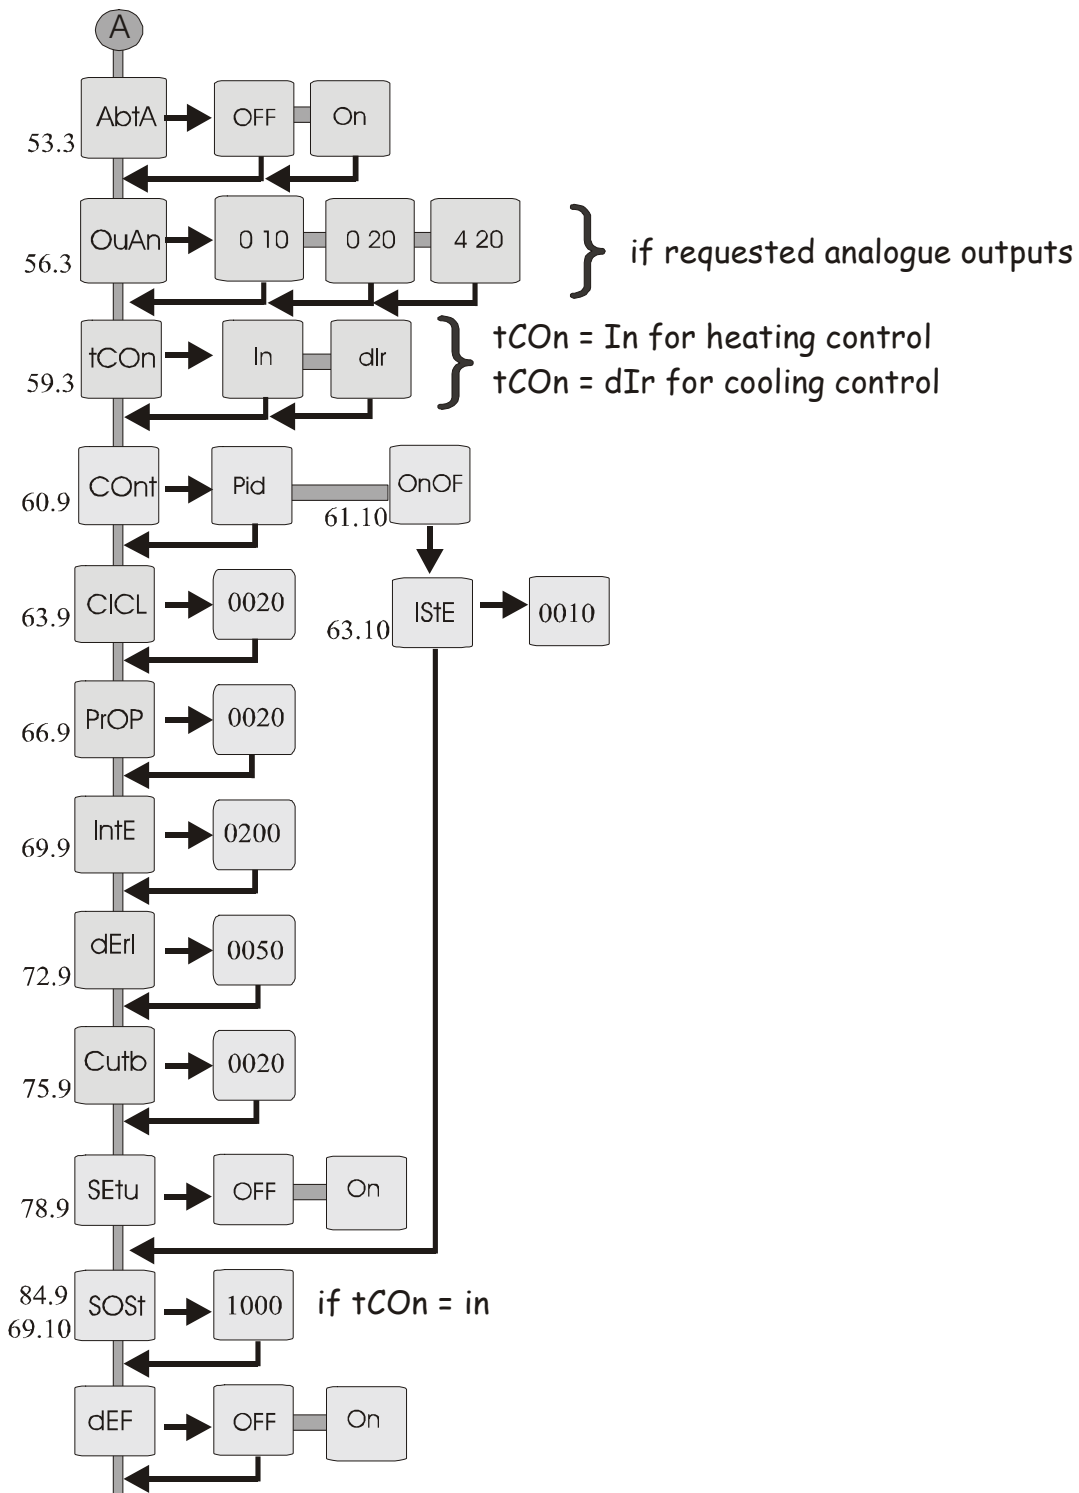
A

53.3 AbtA OFF On

56.3 OuAn 0 10 0 20 4 20 if requested analogue outputs

59.3 tCOn In dIr tCOn = In for heating control
tCOn = dIr for cooling control

60.9 COnt Pid 61.10 OnOF

63.9 CICL 0020 63.10 IStE 0010

66.9 PrOP 0020

69.9 IntE 0200

72.9 dErI 0050

75.9 Cutb 0020

78.9 SEtu OFF On

84.9
69.10 SOSt 1000 if tCOn = in

dEF OFF On